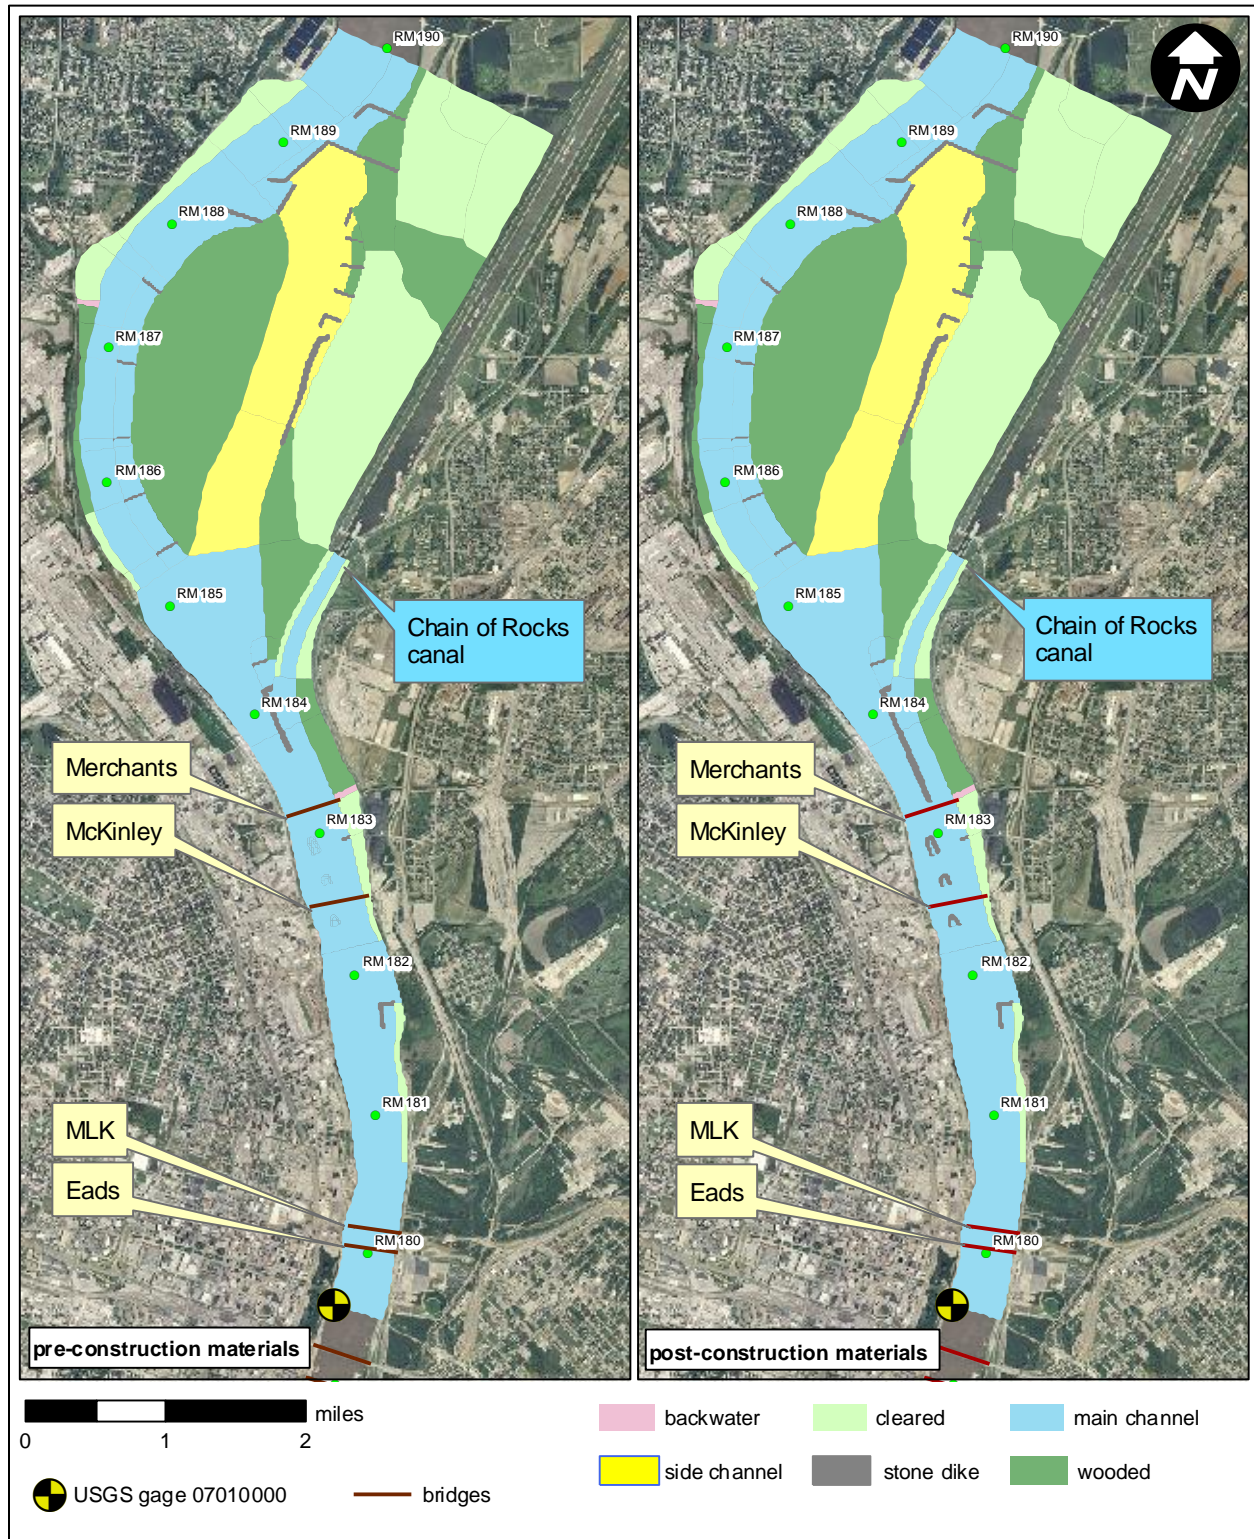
RM 190
RM 189
RM 188
RM 187
RM 186
RM 185
Chain of Rocks canal
RM 184
Merchants
McKinley
RM 183
RM 182
RM 181
MLK
Eads
RM 180
pre-construction materials

N
RM 190
RM 189
RM 188
RM 187
RM 186
RM 185
Chain of Rocks canal
RM 184
Merchants
McKinley
RM 183
RM 182
RM 181
MLK
Eads
RM 180
post-construction materials

0 1 2 miles
USGS gage 07010000
bridges
backwater
cleared
main channel
side channel
stone dike
wooded